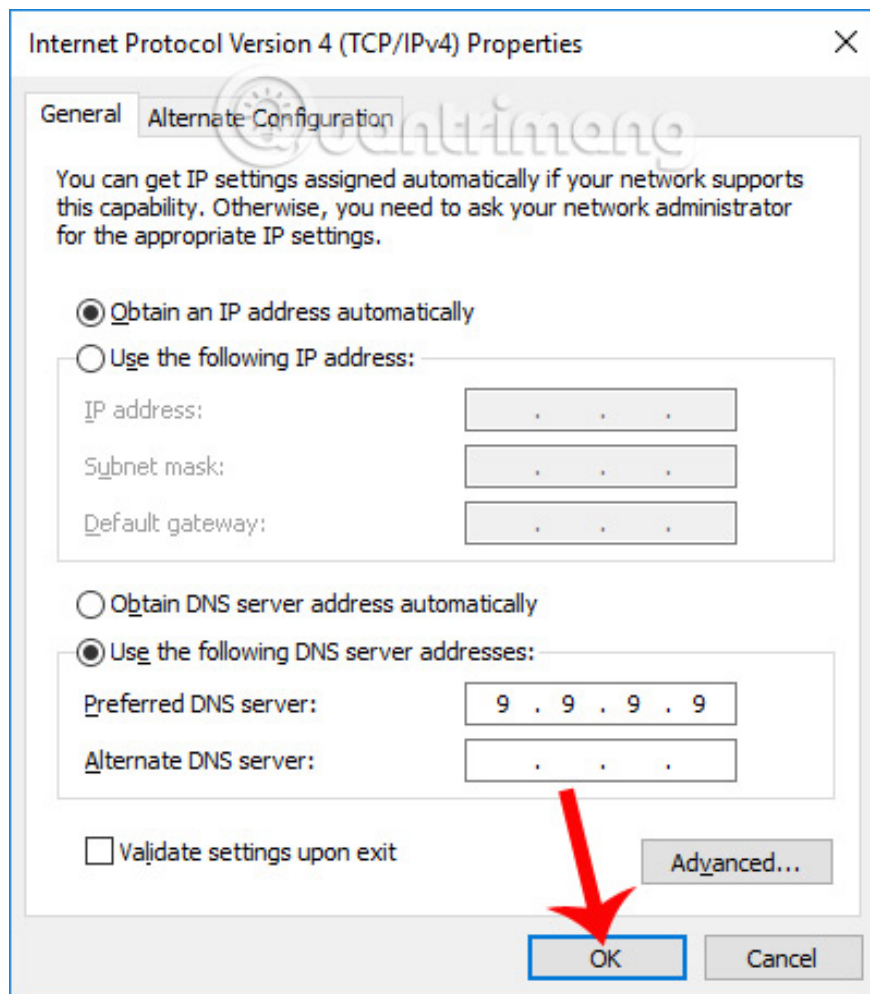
Internet Protocol Version 4 (TCP/IPv4) Properties

General | Alternate Configuration

Quantrimang

You can get IP settings assigned automatically if your network supports this capability. Otherwise, you need to ask your network administrator for the appropriate IP settings.

Obtain an IP address automatically
Use the following IP address:
IP address: . . .
Subnet mask: . . .
Default gateway: . . .

Obtain DNS server address automatically
Use the following DNS server addresses:
Preferred DNS server: 9 . 9 . 9 . 9
Alternate DNS server: . . .

Validate settings upon exit
Advanced...

OK
Cancel